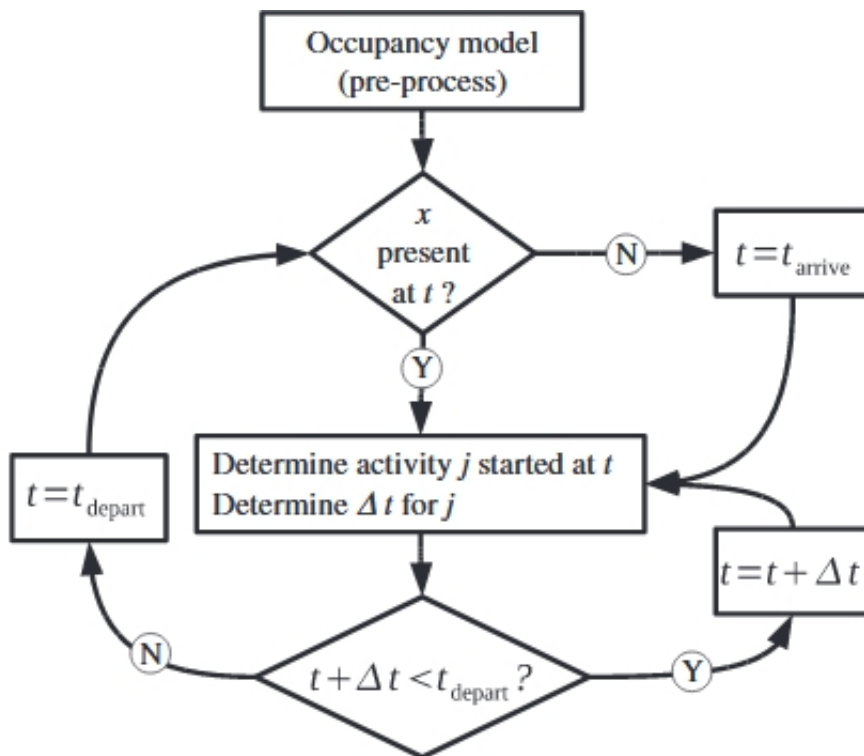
Occupancy model (pre-process)

$x$ present at $t$ ?

N

$t = t_{\text{arrive}}$

Y

Determine activity $j$ started at $t$
Determine $\Delta t$ for $j$

$t = t_{\text{depart}}$

$t = t + \Delta t$

N

$t + \Delta t < t_{\text{depart}}$ ?

Y